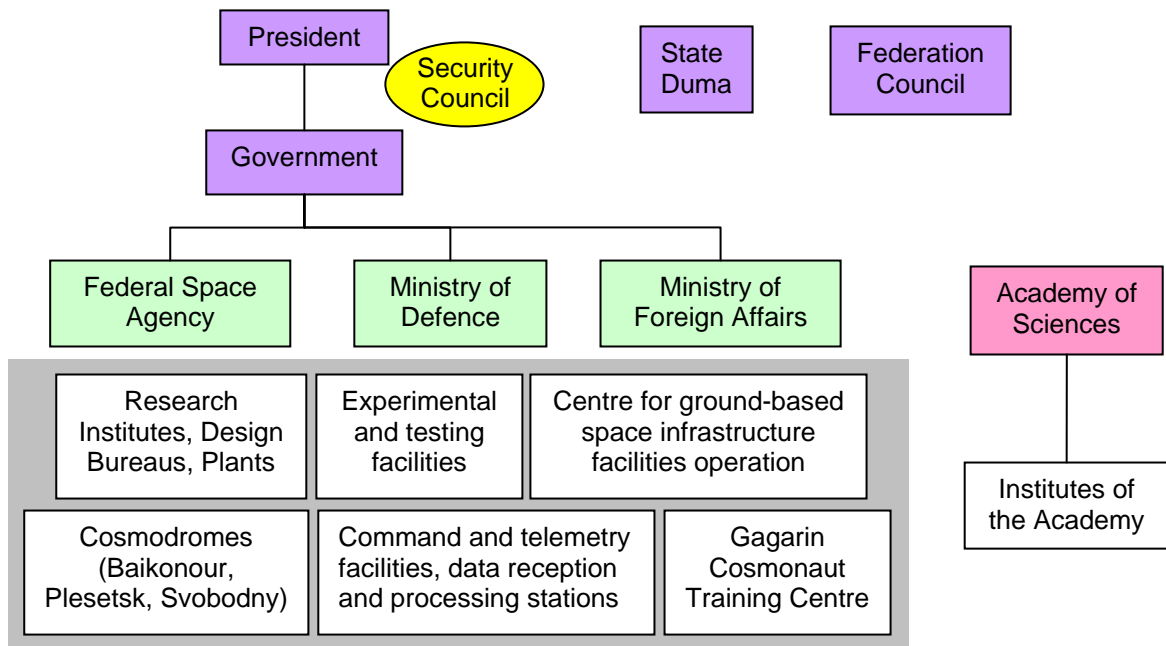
President

Security Council

State Duma

Federation Council

Government

Federal Space Agency

Ministry of Defence

Ministry of Foreign Affairs

Academy of Sciences

Research Institutes, Design Bureaus, Plants

Experimental and testing facilities

Centre for ground-based space infrastructure facilities operation

Institutes of the Academy

Cosmodromes (Baikonour, Plesetsk, Svobodny)

Command and telemetry facilities, data reception and processing stations

Gagarin Cosmonaut Training Centre